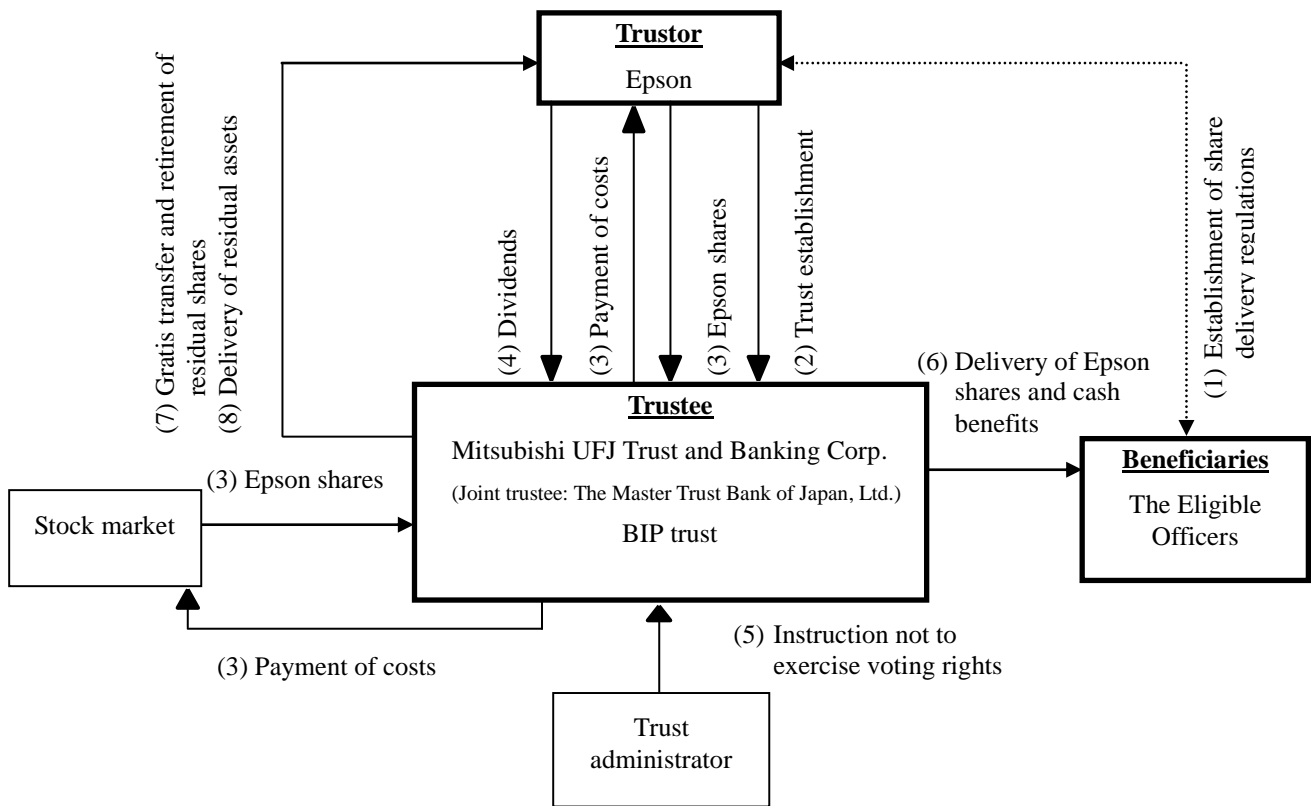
Trustor
Epson

(7) Gratis transfer and retirement of residual shares
(8) Delivery of residual assets

(4) Dividends
(3) Payment of costs
(3) Epson shares
(2) Trust establishment

(1) Establishment of share delivery regulations

(6) Delivery of Epson shares and cash benefits

Trustee
Mitsubishi UFJ Trust and Banking Corp.
(Joint trustee: The Master Trust Bank of Japan, Ltd.)
BIP trust

Beneficiaries
The Eligible Officers

(3) Epson shares

Stock market

(3) Payment of costs

(5) Instruction not to exercise voting rights

Trust administrator